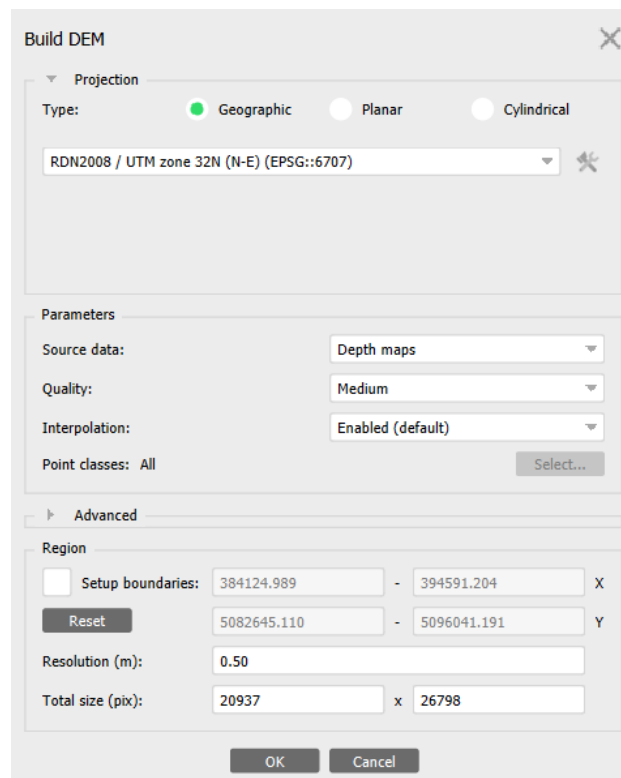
Build DEM

Projection

Type: Geographic Planar Cylindrical

RDN2008 / UTM zone 32N (N-E) (EPSG::6707)

Parameters

Source data: Depth maps

Quality: Medium

Interpolation: Enabled (default)

Point classes: All Select...

Advanced

Region

Setup boundaries: 384124.989 - 394591.204 X

Reset 5082645.110 - 5096041.191 Y

Resolution (m): 0.50

Total size (pix): 20937 x 26798

OK Cancel